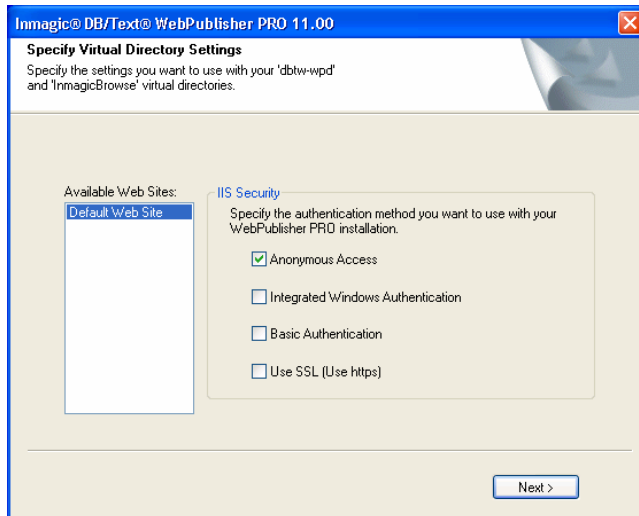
Inmagic® DB/Text® WebPublisher PRO 11.00

Specify Virtual Directory Settings
Specify the settings you want to use with your 'dbtw-wpd' and 'InmagicBrowse' virtual directories.

Available Web Sites:
Default Web Site

IIS Security
Specify the authentication method you want to use with your WebPublisher PRO installation.

Anonymous Access
Integrated Windows Authentication
Basic Authentication
Use SSL (Use https)

Next >